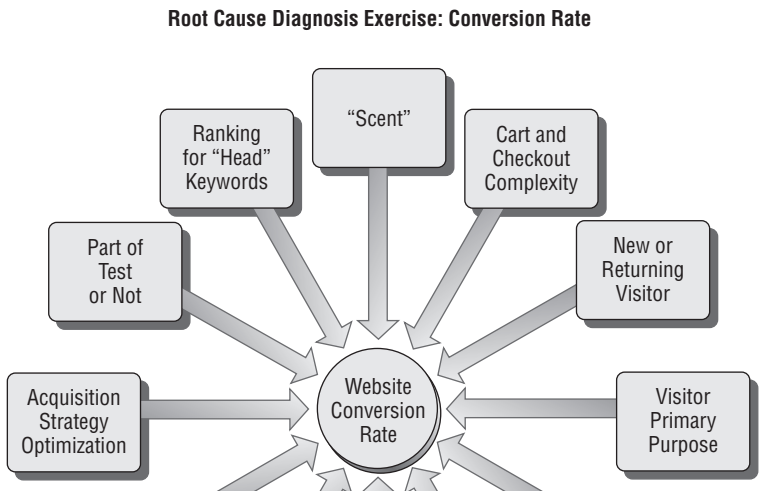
Root Cause Diagnosis Exercise: Conversion Rate

Ranking for "Head" Keywords

"Scent"

Cart and Checkout Complexity

Part of Test or Not

New or Returning Visitor

Acquisition Strategy Optimization

Website Conversion Rate

Visitor Primary Purpose